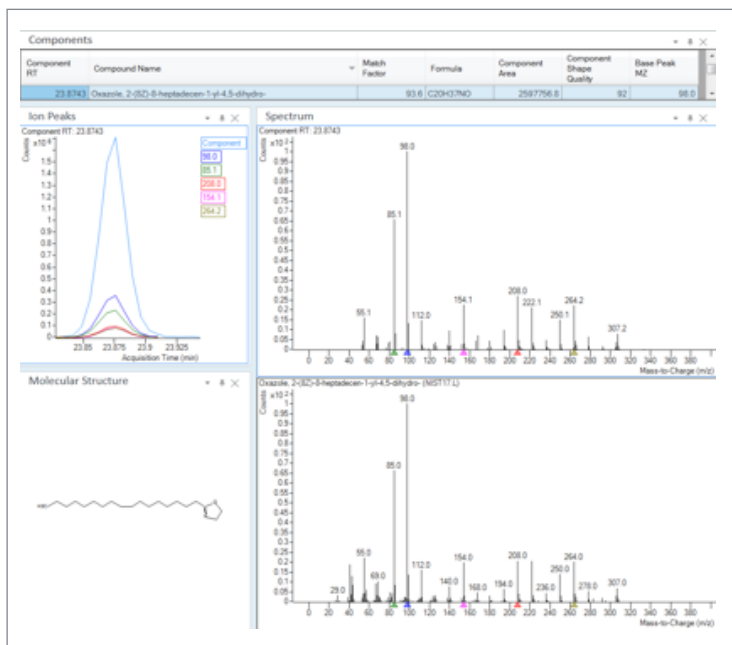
Components

| Component RT | Compound Name | Match Factor | Formula | Component Area | Component Shape Quality | Base Peak MZ |
|---|---|---|---|---|---|---|
| 23.8743 | Oxazole, 2-(8Z)-8-heptadecen-1-yl-4,5-dihydro- | 93.6 | C20H37NO | 2597756.8 | 92 | 98.0 |

Ion Peaks

Component RT: 23.8743

x10 6

Counts

1.7 1.6 1.5 1.4 1.3 1.2 1.1 1 0.9 0.8 0.7 0.6 0.5 0.4 0.3 0.2 0.1 0

Component
98.0
85.1
208.0
154.1
264.2

23.85 23.875 23.9 23.925

Acquisition Time (min)

Spectrum

Component RT: 23.8743

x10 2

Counts

1 0.95 0.9 0.85 0.8 0.75 0.7 0.65 0.6 0.55 0.5 0.45 0.4 0.35 0.3 0.25 0.2 0.15 0.1 0.05 0

98.0
85.1
55.1
112.0
154.1
208.0
222.1
250.1
264.2
307.2

0 20 40 60 80 100 120 140 160 180 200 220 240 260 280 300 320 340 360 380

Mass-to-Charge (m/z)

Oxazole, 2-(8Z)-8-heptadecen-1-yl-4,5-dihydro- (NIST17.L)

x10 2

Counts

1 0.95 0.9 0.85 0.8 0.75 0.7 0.65 0.6 0.55 0.5 0.45 0.4 0.35 0.3 0.25 0.2 0.15 0.1 0.05 0

98.0
85.0
55.0
69.0
29.0
112.0
140.0
154.0
168.0
194.0
208.0
236.0
250.0
264.0
278.0
307.0

0 20 40 60 80 100 120 140 160 180 200 220 240 260 280 300 320 340 360 380

Mass-to-Charge (m/z)

Molecular Structure

HO